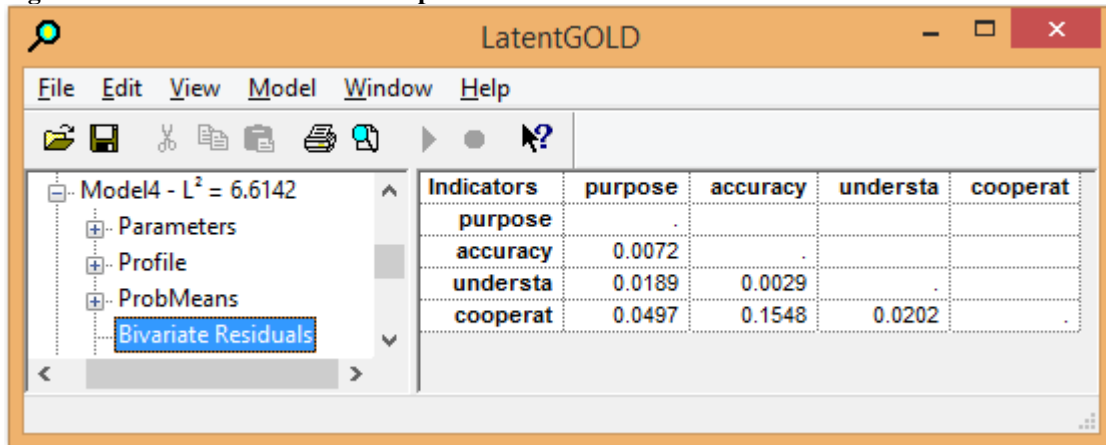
LatentGOLD

File Edit View Model Window Help

Model4 - $L^2$ = 6.6142
Parameters
Profile
ProbMeans
Bivariate Residuals

| Indicators | purpose | accuracy | understa | cooperat |
|---|---|---|---|---|
| purpose | . | | | |
| accuracy | 0.0072 | . | | |
| understa | 0.0189 | 0.0029 | . | |
| cooperat | 0.0497 | 0.1548 | 0.0202 | . |